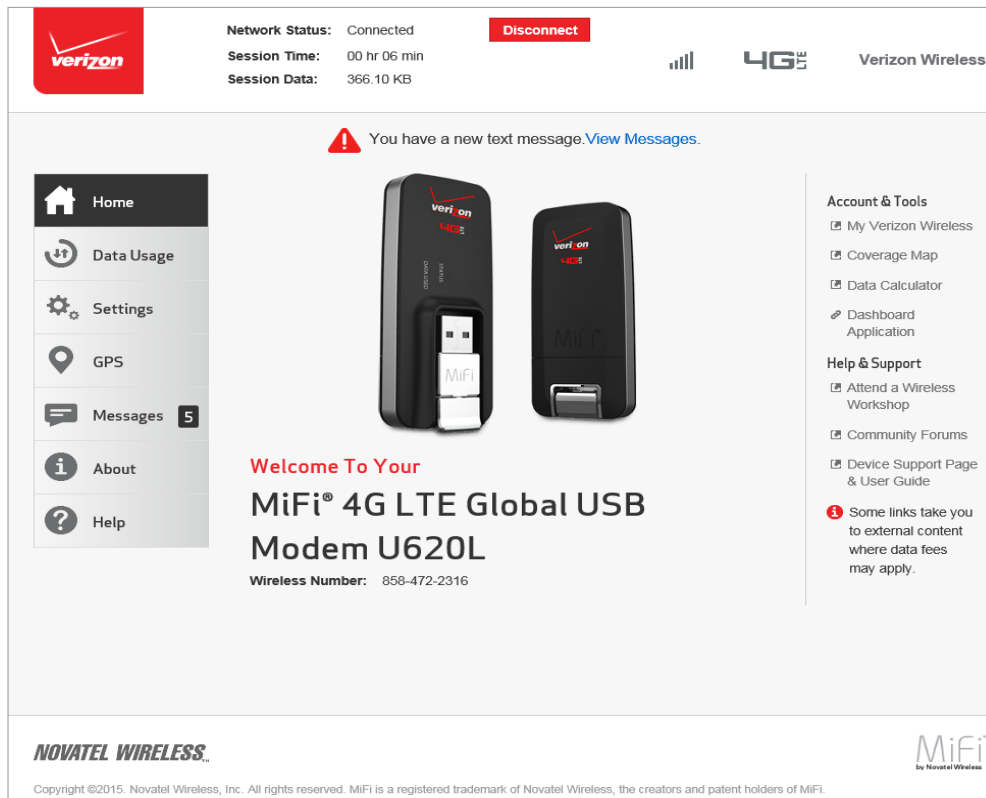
verizon

Network Status: Connected
Session Time: 00 hr 06 min
Session Data: 366.10 KB

Disconnect

4G LTE

Verizon Wireless

You have a new text message. View Messages.

Home
Data Usage
Settings
GPS
Messages 5
About
Help

verizon 4G LTE
STATUS
DATA USED
MiFi

verizon 4G LTE
MiFi

Welcome To Your

MiFi® 4G LTE Global USB Modem U620L

Wireless Number: 858-472-2316

Account & Tools
My Verizon Wireless
Coverage Map
Data Calculator
Dashboard Application

Help & Support
Attend a Wireless Workshop
Community Forums
Device Support Page & User Guide

Some links take you to external content where data fees may apply.

NOVATEL WIRELESS

MiFi by Novatel Wireless

Copyright ©2015. Novatel Wireless, Inc. All rights reserved. MiFi is a registered trademark of Novatel Wireless, the creators and patent holders of MiFi.